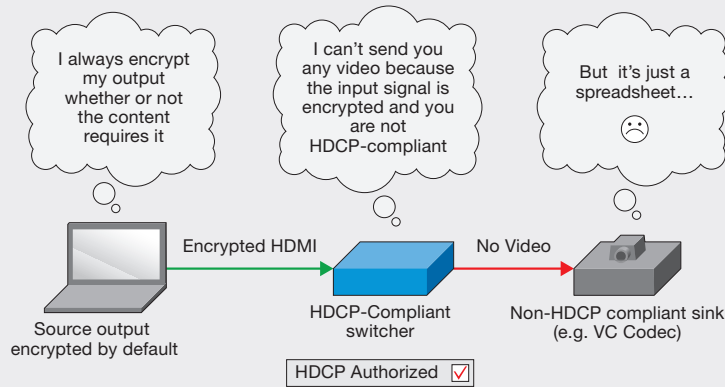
I always encrypt my output whether or not the content requires it

I can't send you any video because the input signal is encrypted and you are not HDCP-compliant

But it's just a spreadsheet...

☹

Encrypted HDMI

No Video

Source output encrypted by default

HDCP-Compliant switcher

Non-HDCP compliant sink (e.g. VC Codec)

HDCP Authorized ☑